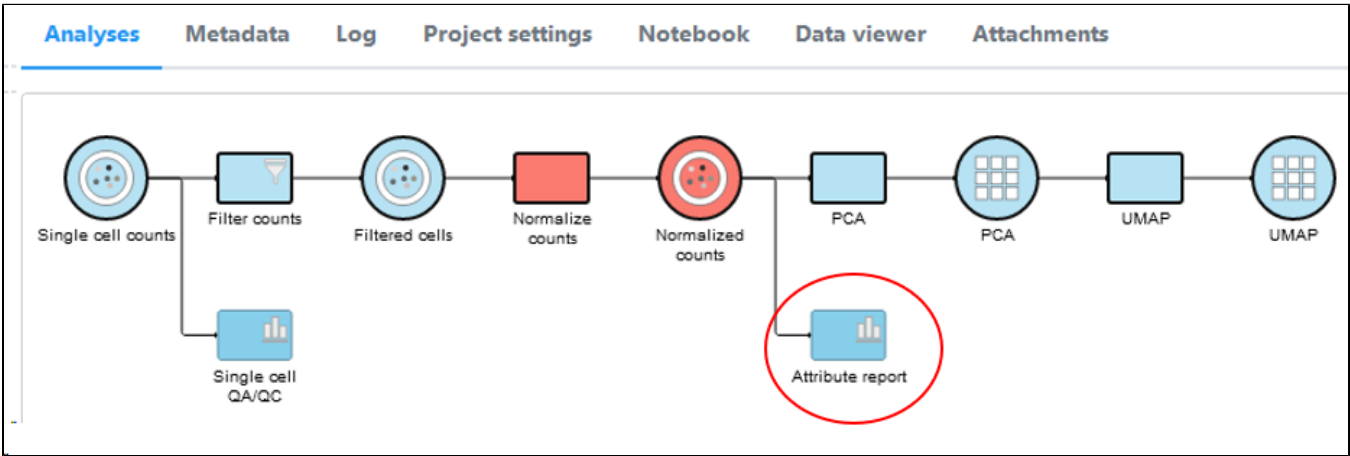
Analyses Metadata Log Project settings Notebook Data viewer Attachments

Single cell counts

Filter counts

Filtered cells

Normalize counts

Normalized counts

PCA

PCA

UMAP

UMAP

Single cell QA/QC

Attribute report